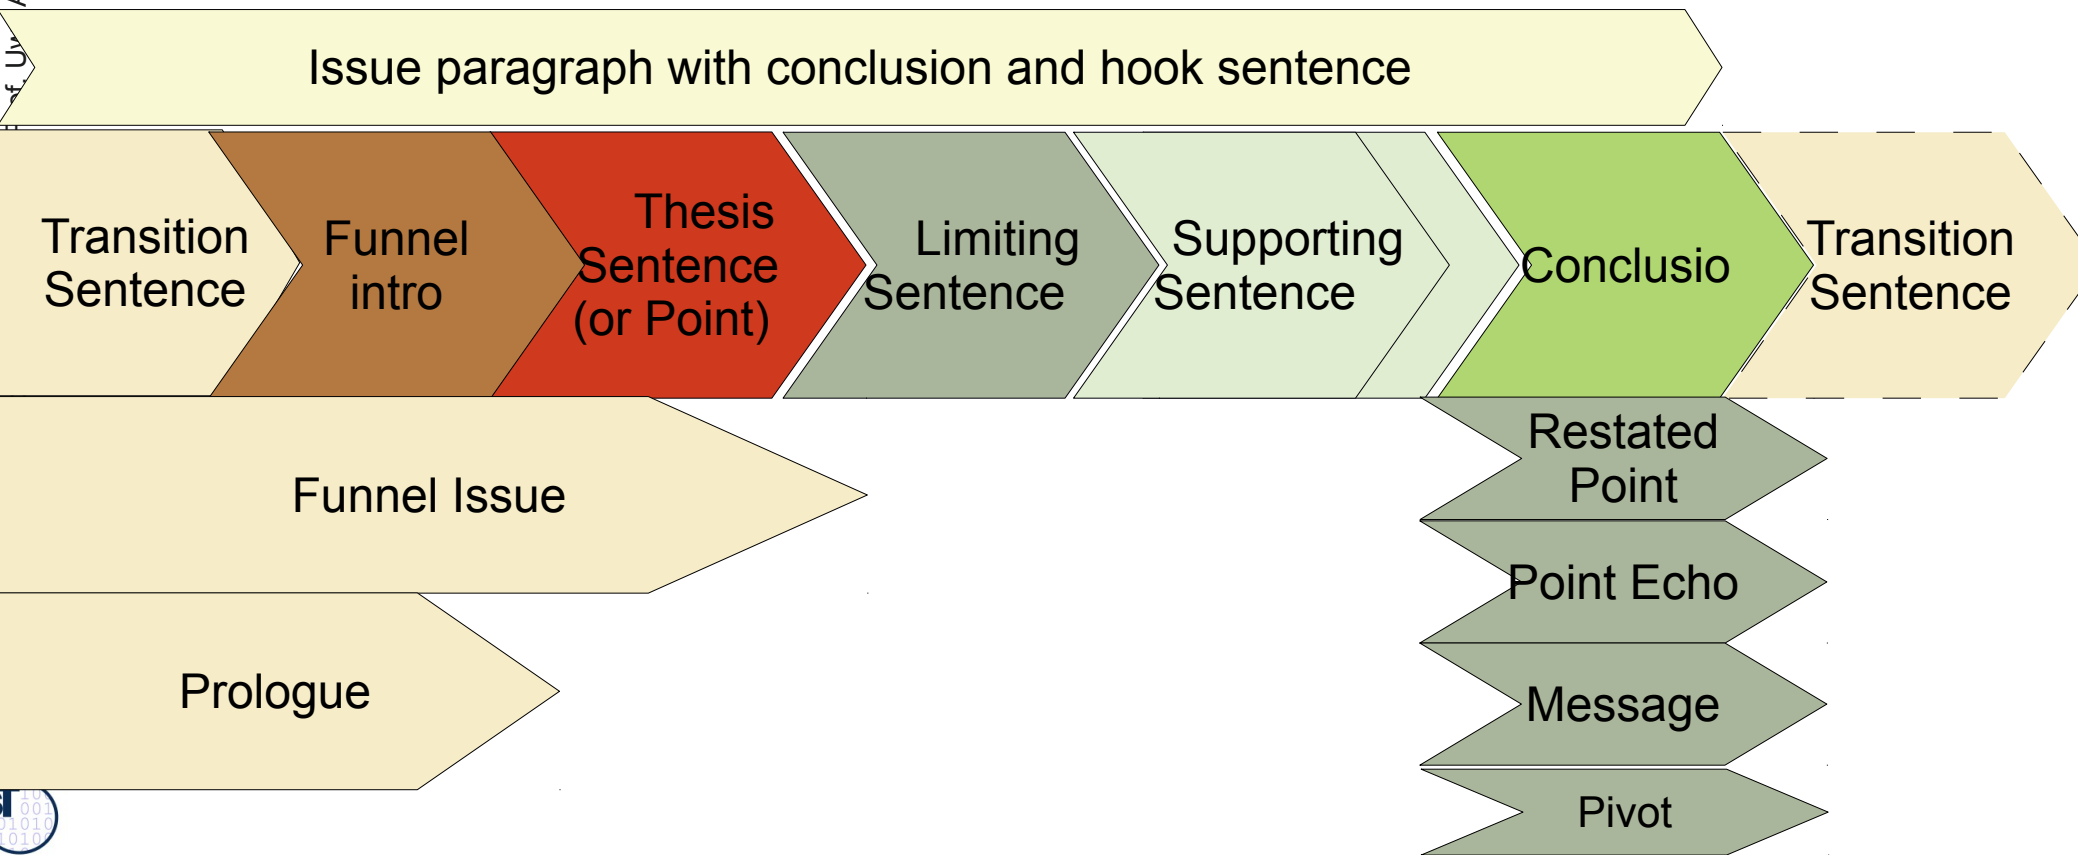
Issue paragraph with conclusion and hook sentence

Transition Sentence

Funnel intro

Thesis Sentence (or Point)

Limiting Sentence

Supporting Sentence

Conclusio

Transition Sentence

Funnel Issue

Restated Point

Point Echo

Prologue

Message

Pivot